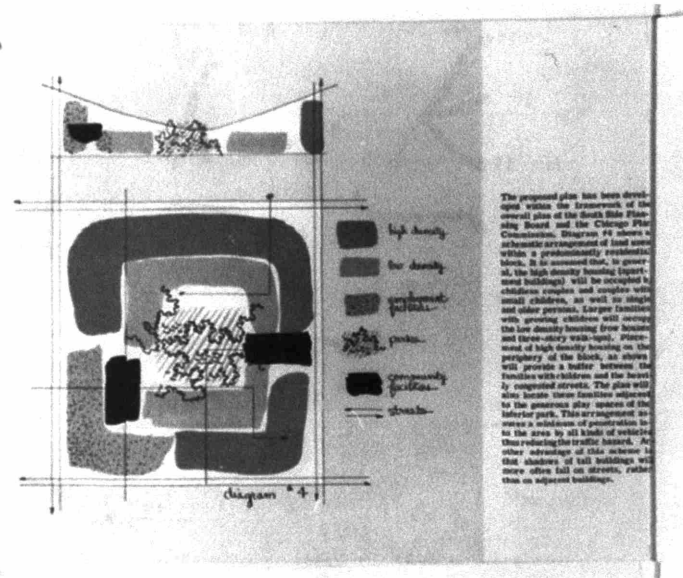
high density

low density

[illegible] facilities

parks

community facilities

streets

diagram #4

The proposed plan has been devel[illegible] oped within the framework of the overall plan of the South Side Planning Board and the Chicago Plan Commission. Diagram #4 shows a schematic arrangement of land uses within a predominantly residential block. It is assumed that, in general, the high density housing (apartment buildings) will be occupied by childless couples and couples with small children, as well as single and older persons. Larger families with growing children will occupy the low density housing (row houses and three-story walk-ups). Placement of high density housing on the periphery of the block, as shown, will provide a buffer between the families with children and the heavily congested streets. The plan will also locate these families adjacent to the generous play spaces of the interior park. This arrangement assures a minimum of penetration into the area by all kinds of vehicles, thus reducing the traffic hazard. Another advantage of this scheme is that shadows of tall buildings will more often fall on streets, rather than on adjacent buildings.